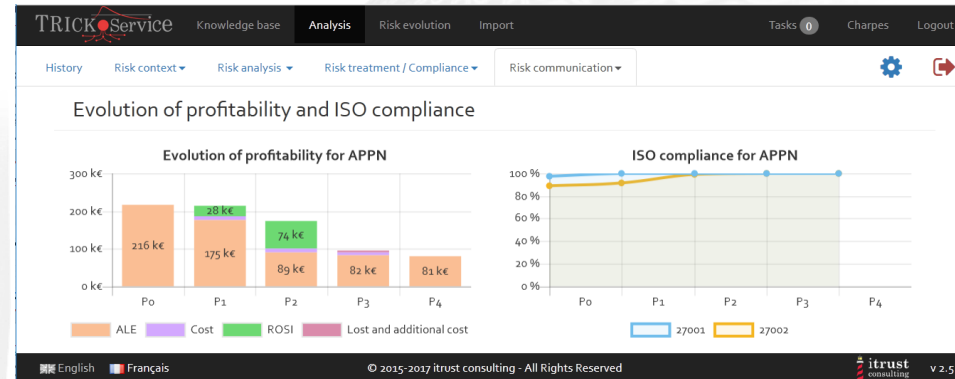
TRICK Service Knowledge base Analysis Risk evolution Import Tasks 0 Charpes Logout

History Risk context Risk analysis Risk treatment / Compliance Risk communication

Evolution of profitability and ISO compliance

Evolution of profitability for APPN

300 k€
200 k€
100 k€
0 k€

216 k€
28 k€
175 k€
74 k€
89 k€
82 k€
81 k€

P0 P1 P2 P3 P4

ALE Cost ROSI Lost and additional cost

ISO compliance for APPN

100 %
80 %
60 %
40 %
20 %
0 %

P0 P1 P2 P3 P4

27001 27002

English Français

© 2015-2017 itrust consulting - All Rights Reserved

itrust consulting v 2.5